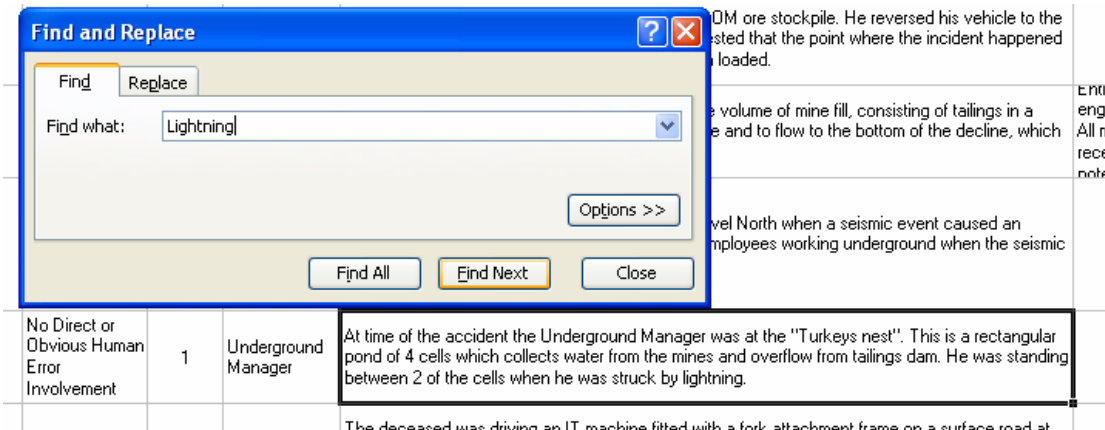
Find and Replace

Find | Replace

Find what: Lightning

Options >>

Find All | Find Next | Close

OM ore stockpile. He reversed his vehicle to the sted that the point where the incident happened loaded.

e volume of mine fill, consisting of tailings in a e and to flow to the bottom of the decline, which

Ent eng All r rece note

vel North when a seismic event caused an mployees working underground when the seismic

| No Direct or Obvious Human Error Involvement | 1 | Underground Manager | At time of the accident the Underground Manager was at the "Turkeys nest". This is a rectangular pond of 4 cells which collects water from the mines and overflow from tailings dam. He was standing between 2 of the cells when he was struck by lightning. |
|---|---|---|---|

The deceased was driving an IT machine fitted with a fork attachment frame on a surface road at